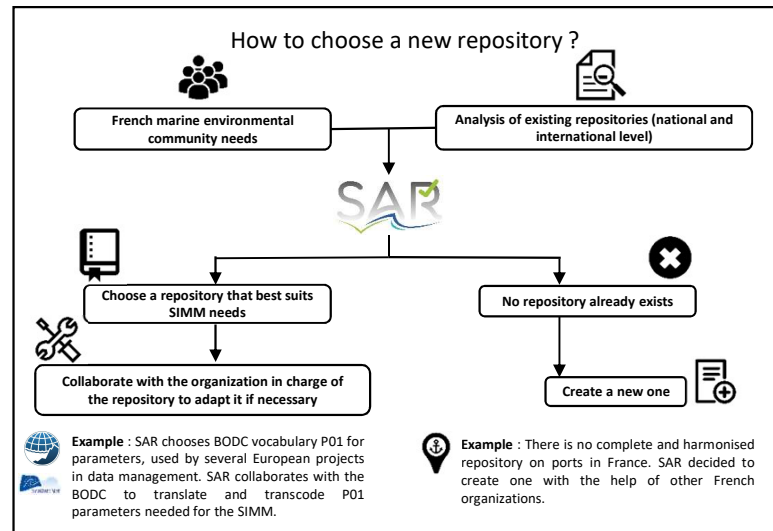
How to choose a new repository ?

French marine environmental community needs

Analysis of existing repositories (national and international level)

SAR

Choose a repository that best suits SIMM needs

No repository already exists

Collaborate with the organization in charge of the repository to adapt it if necessary

Create a new one

**Example** : SAR chooses BODC vocabulary P01 for parameters, used by several European projects in data management. SAR collaborates with the BODC to translate and transcode P01 parameters needed for the SIMM.

**Example** : There is no complete and harmonised repository on ports in France. SAR decided to create one with the help of other French organizations.